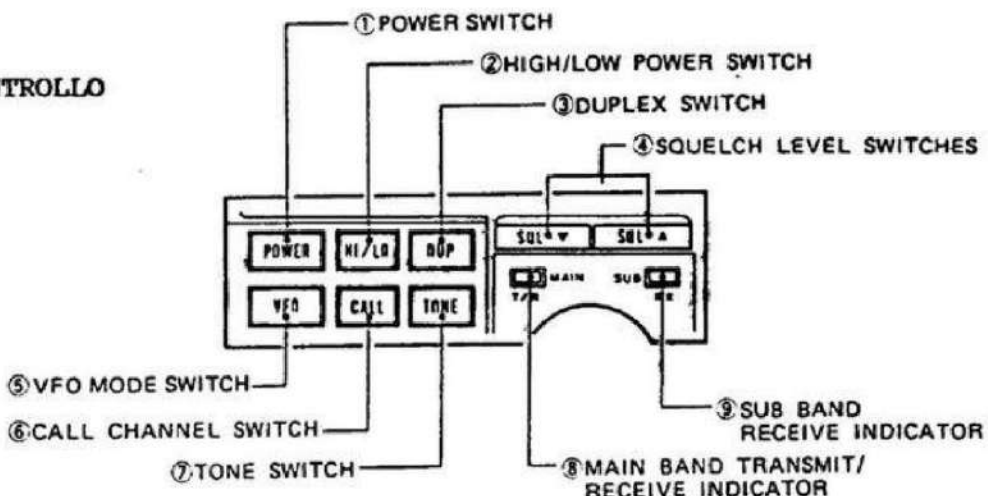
TROLLO

①POWER SWITCH

②HIGH/LOW POWER SWITCH

③DUPLEX SWITCH

④SQUELCH LEVEL SWITCHES

POWER HI/LO DUP

VFO CALL TONE

SQL▼ SQL▲

MAIN T/R

SUB RX

⑤VFO MODE SWITCH

⑥CALL CHANNEL SWITCH

⑦TONE SWITCH

⑧MAIN BAND TRANSMIT/ RECEIVE INDICATOR

⑨SUB BAND RECEIVE INDICATOR